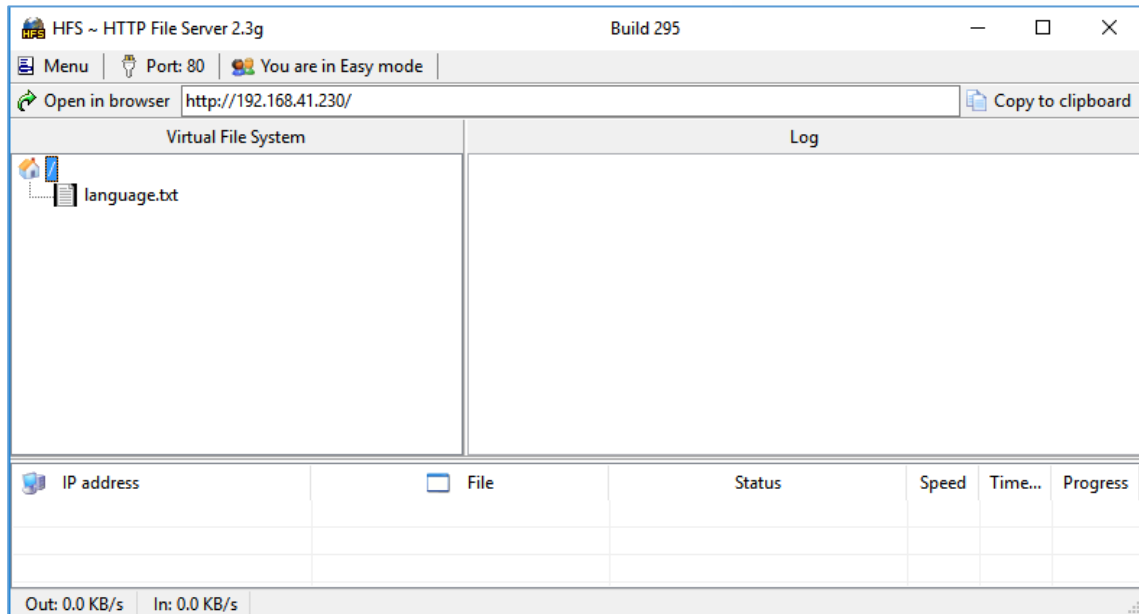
HFS ~ HTTP File Server 2.3g Build 295

Menu | Port: 80 | You are in Easy mode

Open in browser http://192.168.41.230/ Copy to clipboard

Virtual File System

/
language.txt

Log

| IP address | File | Status | Speed | Time... | Progress |
|---|---|---|---|---|---|
| | | | | | |

Out: 0.0 KB/s In: 0.0 KB/s